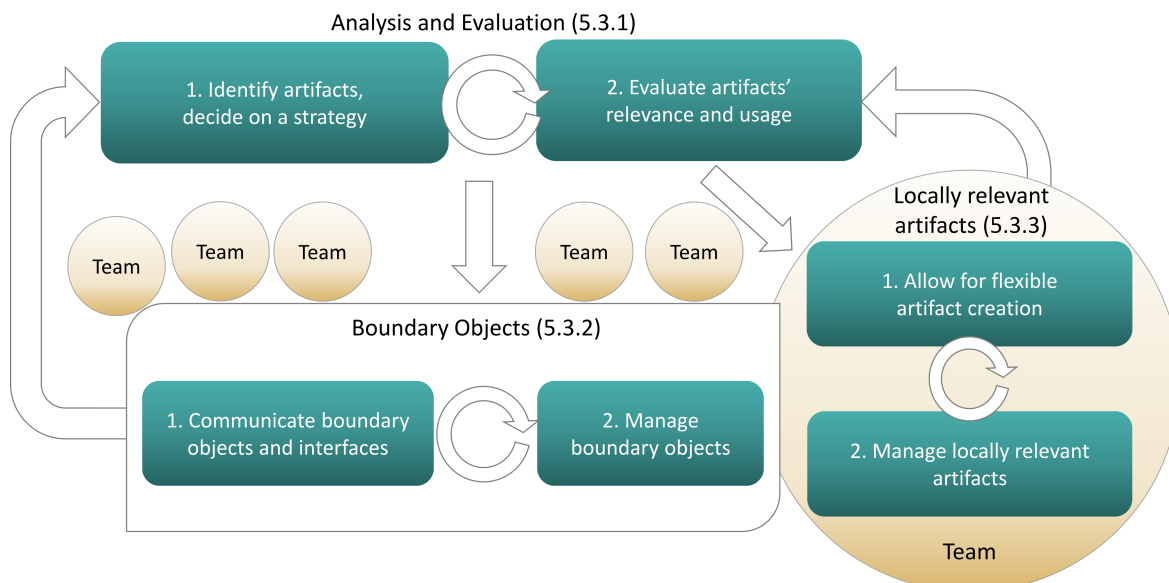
Analysis and Evaluation (5.3.1)

1. Identify artifacts, decide on a strategy

2. Evaluate artifacts' relevance and usage

Team

Team

Team

Team

Team

Locally relevant artifacts (5.3.3)

1. Allow for flexible artifact creation

2. Manage locally relevant artifacts

Team

Boundary Objects (5.3.2)

1. Communicate boundary objects and interfaces

2. Manage boundary objects